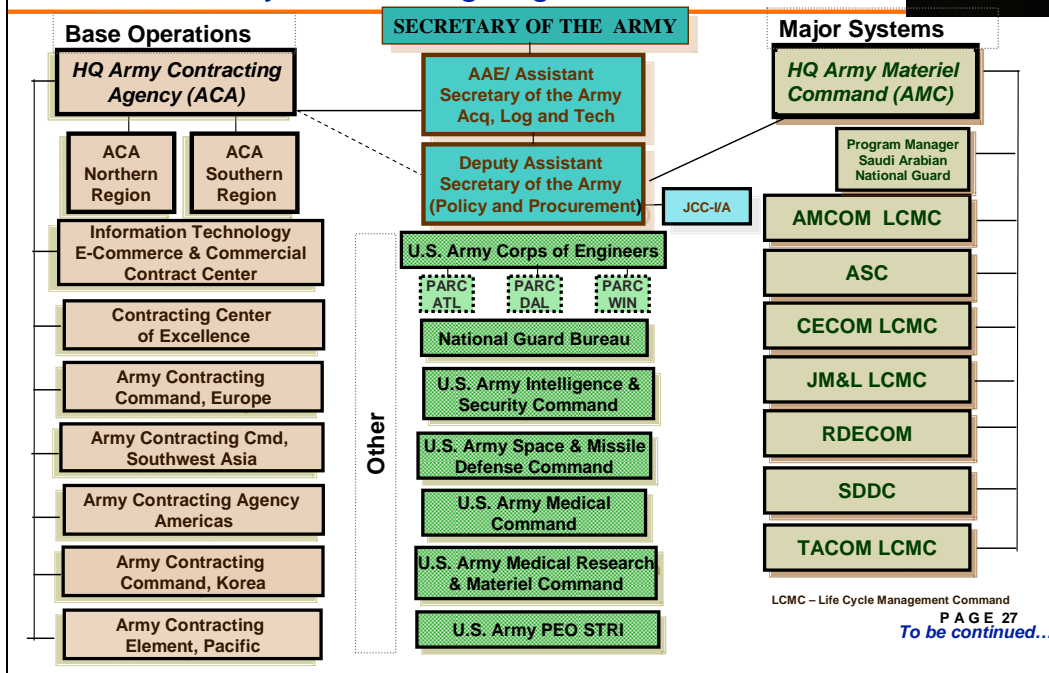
Base Operations

SECRETARY OF THE ARMY

Major Systems

HQ Army Contracting Agency (ACA)

AAE/ Assistant Secretary of the Army Acq, Log and Tech

HQ Army Materiel Command (AMC)

ACA Northern Region

ACA Southern Region

Deputy Assistant Secretary of the Army (Policy and Procurement)

JCC-I/A

Program Manager Saudi Arabian National Guard

AMCOM LCMC

Information Technology E-Commerce & Commercial Contract Center

U.S. Army Corps of Engineers

PARC ATL

PARC DAL

PARC WIN

ASC

Contracting Center of Excellence

National Guard Bureau

CECOM LCMC

Army Contracting Command, Europe

U.S. Army Intelligence & Security Command

JM&L LCMC

Other

Army Contracting Cmd, Southwest Asia

U.S. Army Space & Missile Defense Command

RDECOM

Army Contracting Agency Americas

U.S. Army Medical Command

SDDC

Army Contracting Command, Korea

U.S. Army Medical Research & Materiel Command

TACOM LCMC

LCMC – Life Cycle Management Command

Army Contracting Element, Pacific

U.S. Army PEO STRI

PAGE 27

To be continued…